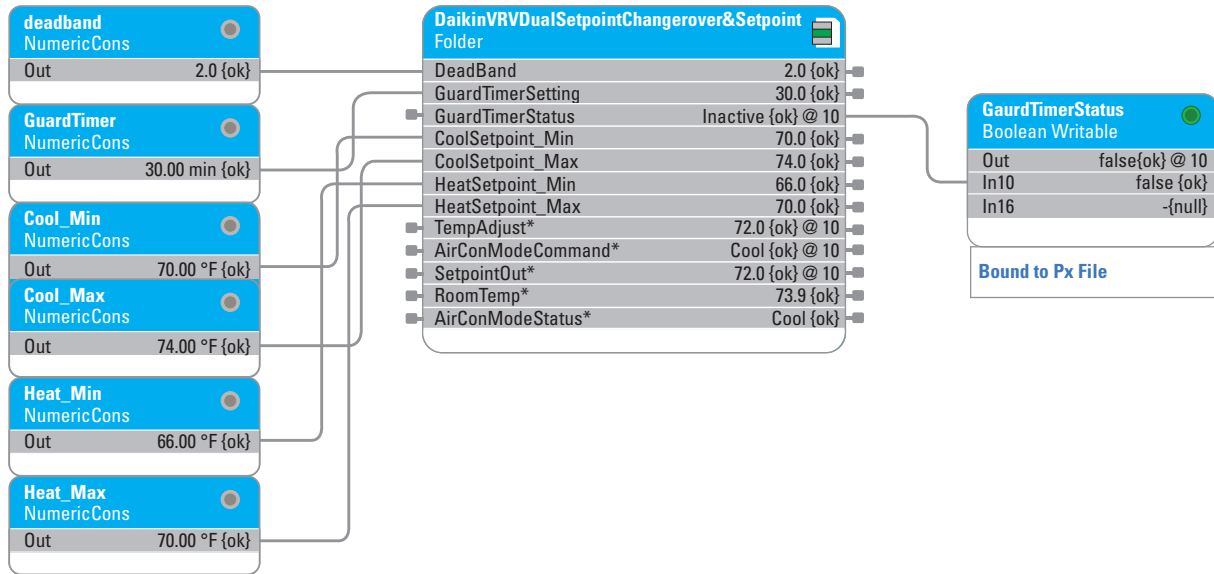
deadband
NumericCons
Out 2.0 {ok}

GuardTimer
NumericCons
Out 30.00 min {ok}

Cool_Min
NumericCons
Out 70.00 °F {ok}

Cool_Max
NumericCons
Out 74.00 °F {ok}

Heat_Min
NumericCons
Out 66.00 °F {ok}

Heat_Max
NumericCons
Out 70.00 °F {ok}

DaikinVRVDualSetpointChangerover&Setpoint
Folder

| | |
|---|---|
| DeadBand | 2.0 {ok} |
| GuardTimerSetting | 30.0 {ok} |
| GuardTimerStatus | Inactive {ok} @ 10 |
| CoolSetpoint_Min | 70.0 {ok} |
| CoolSetpoint_Max | 74.0 {ok} |
| HeatSetpoint_Min | 66.0 {ok} |
| HeatSetpoint_Max | 70.0 {ok} |
| TempAdjust* | 72.0 {ok} @ 10 |
| AirConModeCommand* | Cool {ok} @ 10 |
| SetpointOut* | 72.0 {ok} @ 10 |
| RoomTemp* | 73.9 {ok} |
| AirConModeStatus* | Cool {ok} |

GaurdTimerStatus
Boolean Writable

| | |
|---|---|
| Out | false{ok} @ 10 |
| In10 | false {ok} |
| In16 | -{null} |

Bound to Px File